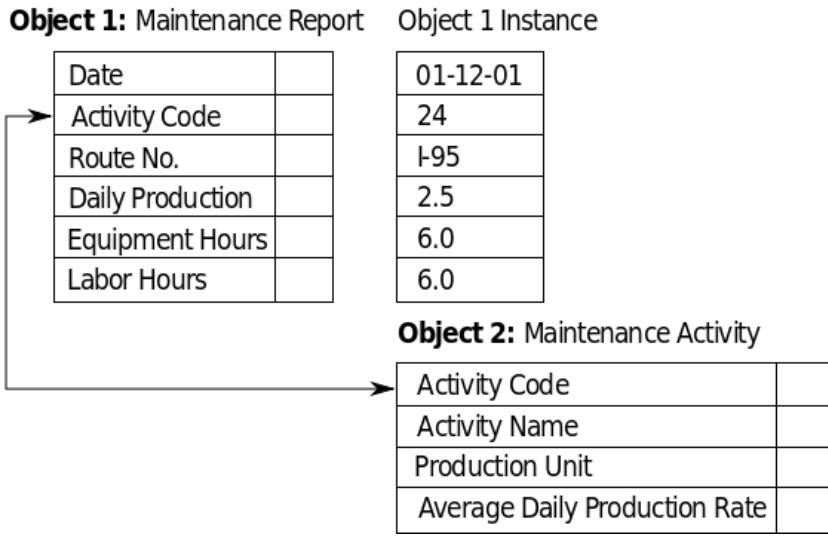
**Object 1:** Maintenance Report

| Date | |
|---|---|
| Activity Code | |
| Route No. | |
| Daily Production | |
| Equipment Hours | |
| Labor Hours | |

Object 1 Instance

| 01-12-01 |
|---|
| 24 |
| I-95 |
| 2.5 |
| 6.0 |
| 6.0 |

**Object 2:** Maintenance Activity

| Activity Code | |
|---|---|
| Activity Name | |
| Production Unit | |
| Average Daily Production Rate | |